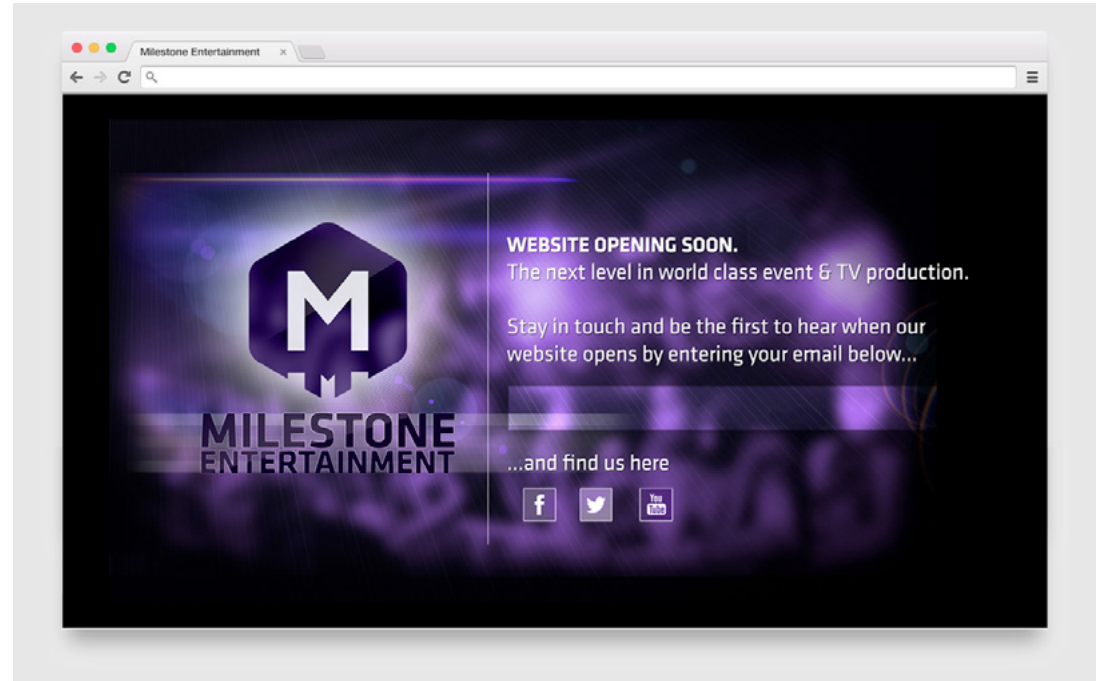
Milestone Entertainment ×

M

MILESTONE
ENTERTAINMENT

WEBSITE OPENING SOON.
The next level in world class event & TV production.

Stay in touch and be the first to hear when our website opens by entering your email below...

...and find us here

f

You Tube